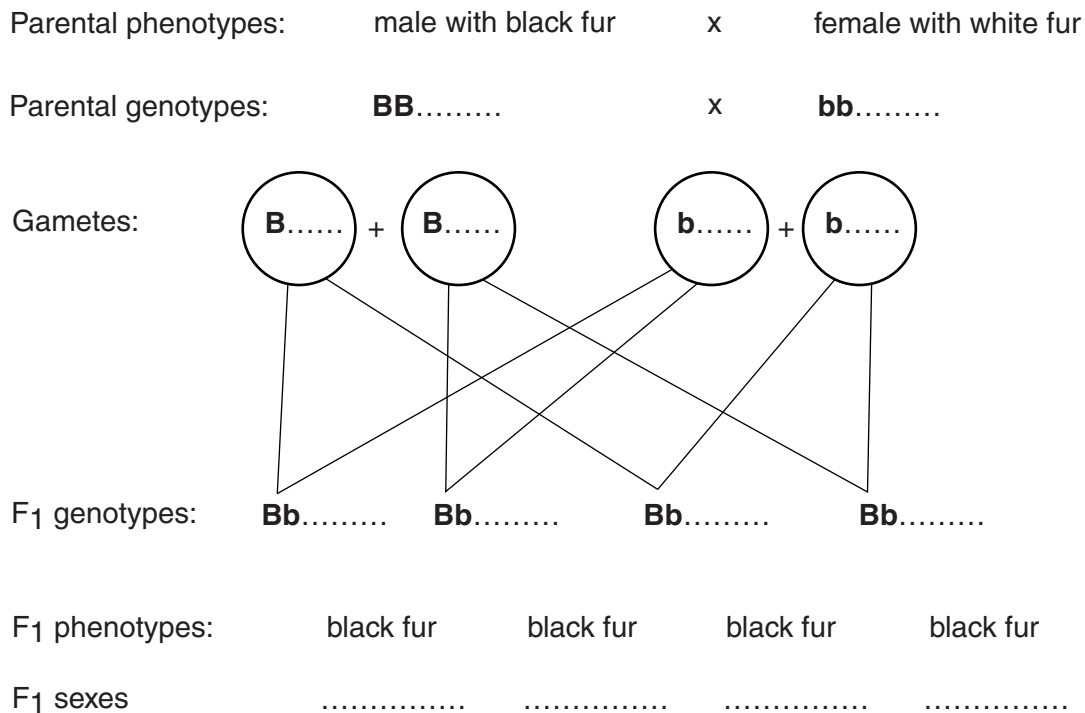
Parental phenotypes: male with black fur x female with white fur

Parental genotypes: **BB**……… x **bb**………

Gametes: **B**…… + **B**…… **b**…… + **b**……

$F_1$ genotypes: **Bb**……… **Bb**……… **Bb**……… **Bb**………

$F_1$ phenotypes: black fur black fur black fur black fur

$F_1$ sexes …………… …………… …………… ……………